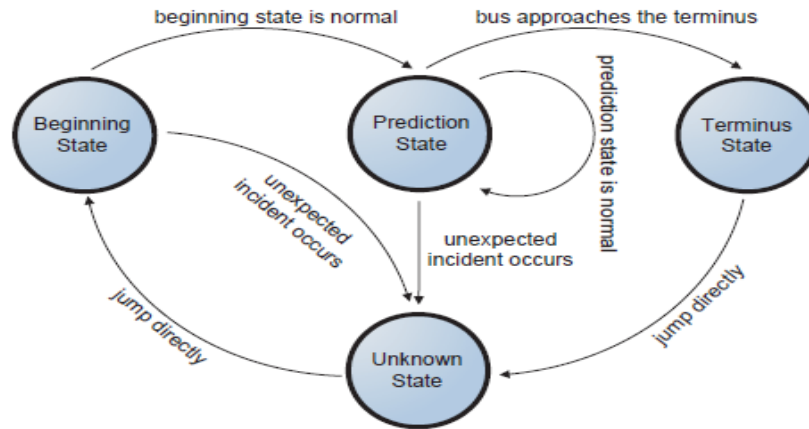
beginning state is normal

bus approaches the terminus

Beginning State

Prediction State

prediction state is normal

Terminus State

unexpected incident occurs

unexpected incident occurs

jump directly

jump directly

Unknown State